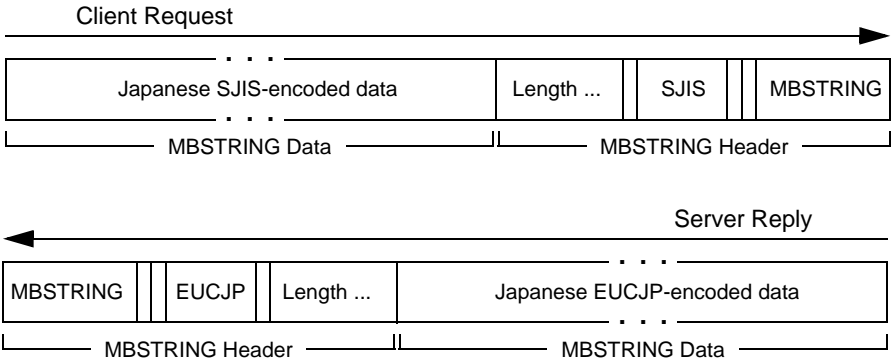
Client Request

. . .

Japanese SJIS-encoded data

. . .

Length ... SJIS MBSTRING

MBSTRING Data

MBSTRING Header

Server Reply

. . .

MBSTRING EUCJP Length ...

Japanese EUCJP-encoded data

. . .

MBSTRING Header

MBSTRING Data